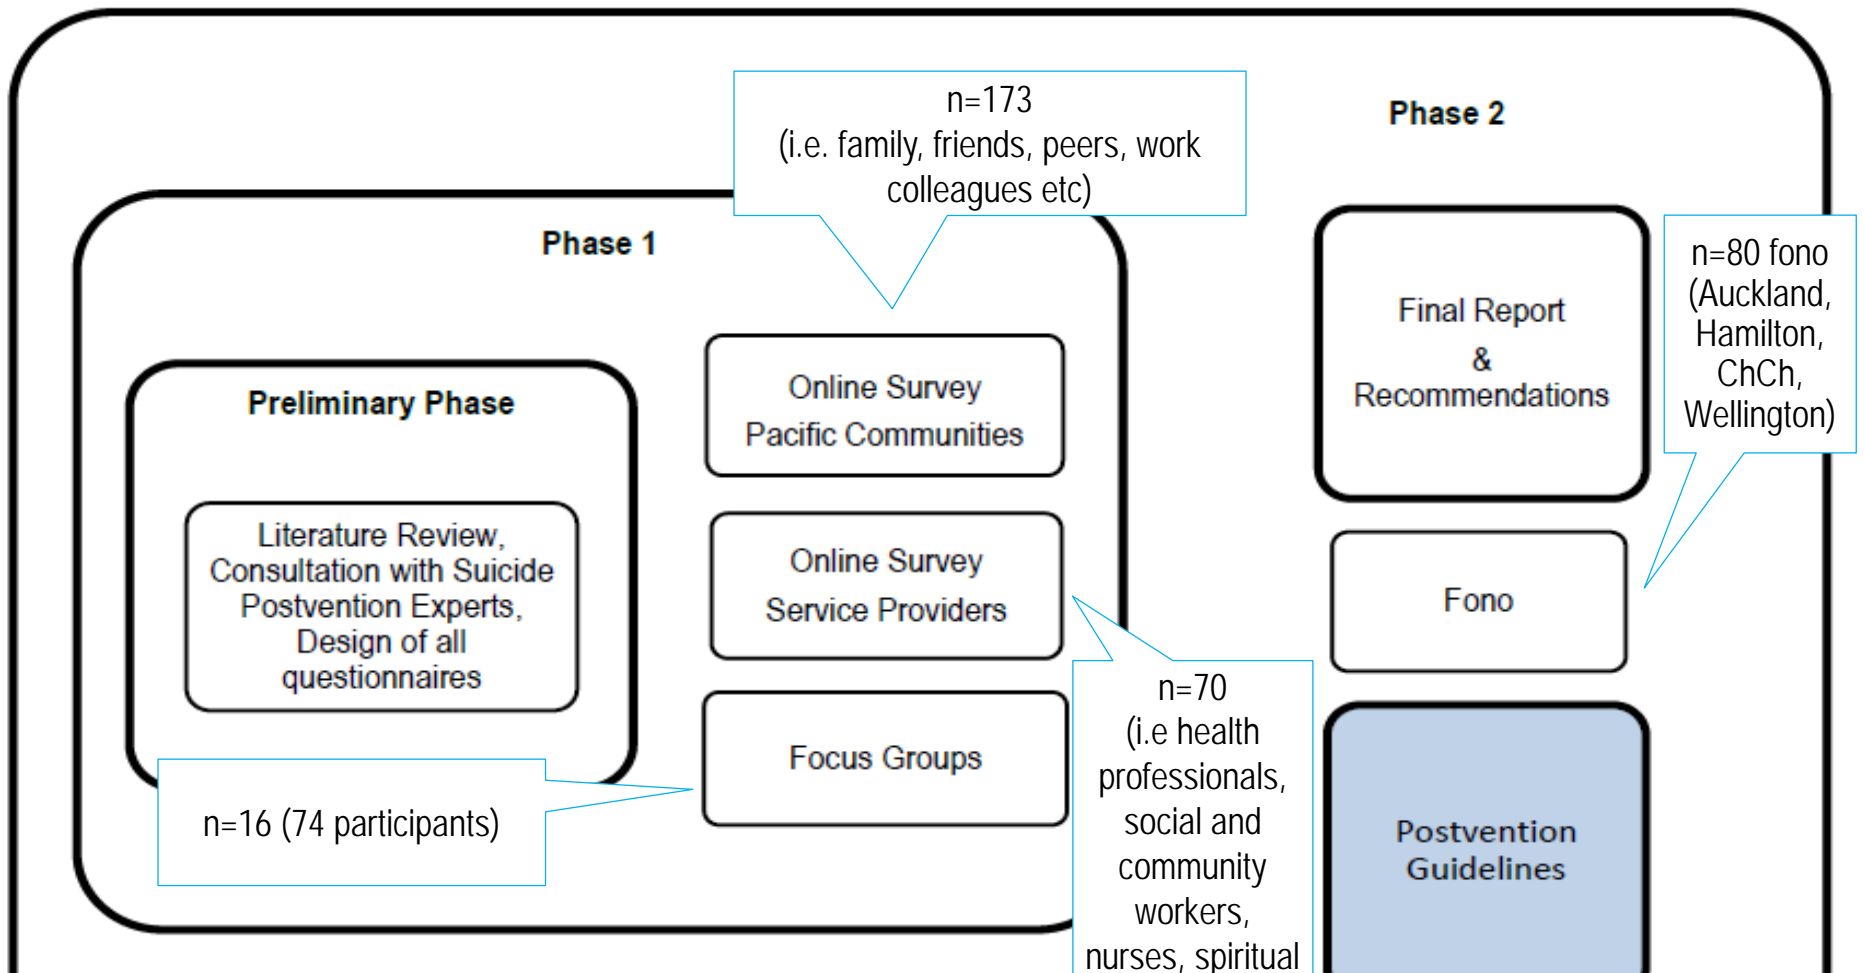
n=173
(i.e. family, friends, peers, work colleagues etc)

Phase 2

Phase 1

Preliminary Phase

Literature Review, Consultation with Suicide Postvention Experts, Design of all questionnaires

n=16 (74 participants)

Online Survey
Pacific Communities

Online Survey
Service Providers

Focus Groups

n=70
(i.e health professionals, social and community workers, nurses, spiritual

Final Report
&
Recommendations

n=80 fono
(Auckland, Hamilton, ChCh, Wellington)

Fono

Postvention Guidelines